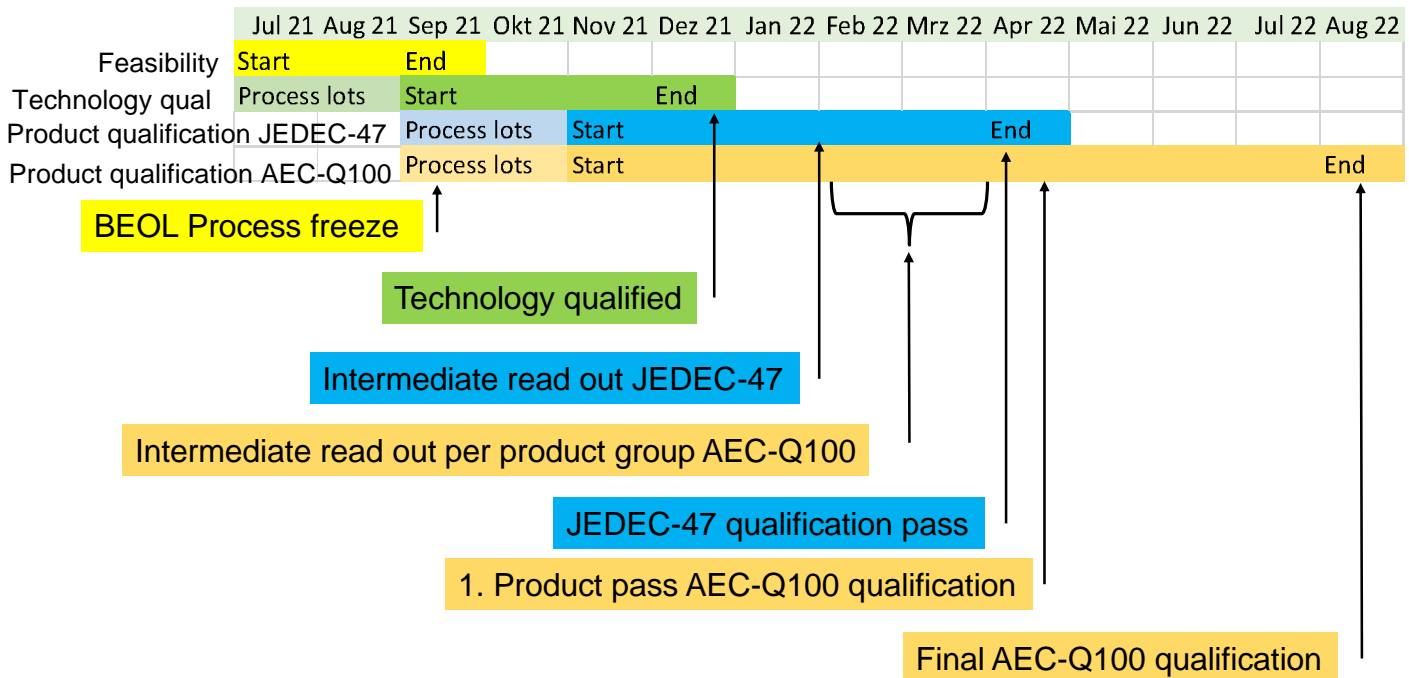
| | Jul 21 | Aug 21 | Sep 21 | Okt 21 | Nov 21 | Dez 21 | Jan 22 | Feb 22 | Mrz 22 | Apr 22 | Mai 22 | Jun 22 | Jul 22 | Aug 22 |
|---|---|---|---|---|---|---|---|---|---|---|---|---|---|---|
| Feasibility | Start | | End | | | | | | | | | | | |
| Technology qual | Process lots | | Start | | | End | | | | | | | | |
| Product qualification JEDEC-47 | | | Process lots | | Start | | | | | End | | | | |
| Product qualification AEC-Q100 | | | Process lots | | Start | | | | | | | | | End |

BEOL Process freeze

Technology qualified

Intermediate read out JEDEC-47

Intermediate read out per product group AEC-Q100

JEDEC-47 qualification pass

1. Product pass AEC-Q100 qualification

Final AEC-Q100 qualification